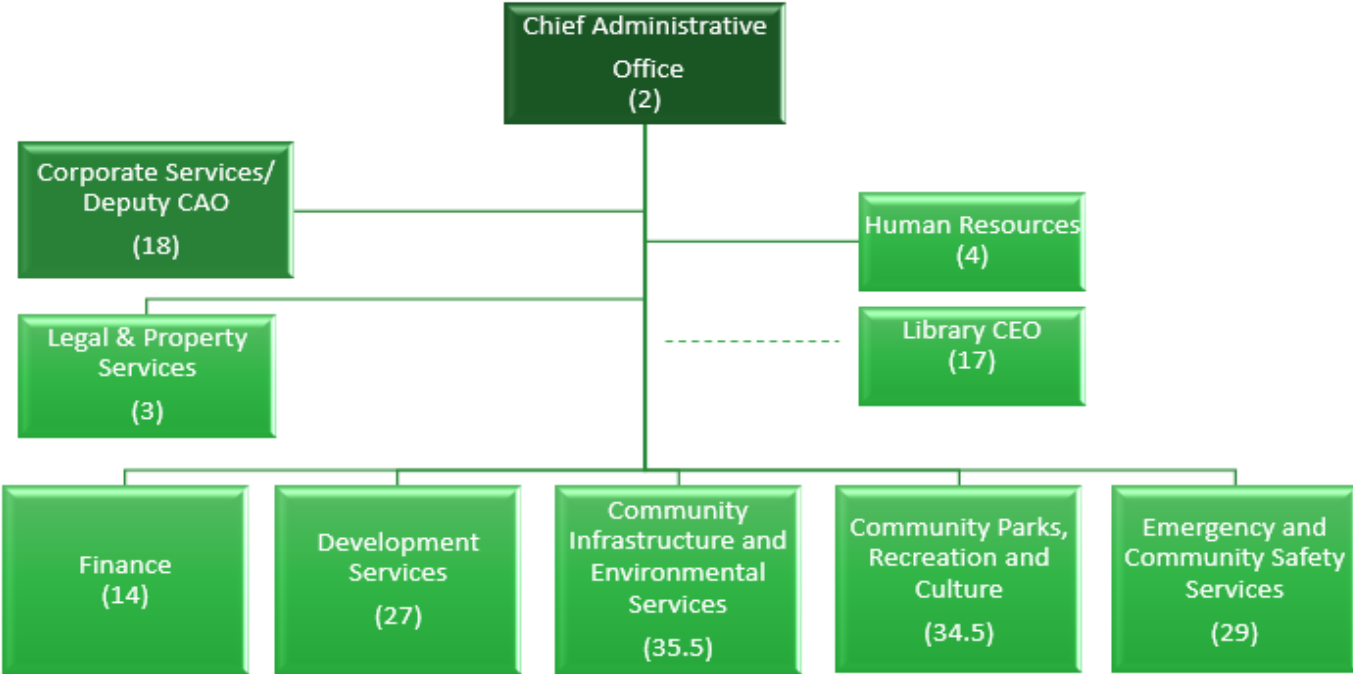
Chief Administrative Office
(2)

Corporate Services/ Deputy CAO
(18)

Human Resources
(4)

Legal & Property Services
(3)

Library CEO
(17)

Finance
(14)

Development Services
(27)

Community Infrastructure and Environmental Services
(35.5)

Community Parks, Recreation and Culture
(34.5)

Emergency and Community Safety Services
(29)